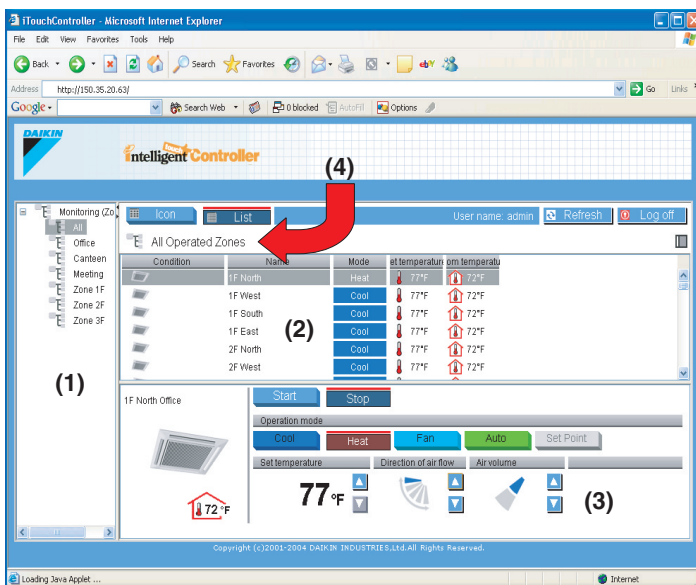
iTouchController - Microsoft Internet Explorer

File Edit View Favorites Tools Help

Back Search Favorites

Address http://150.35.20.63/ Go Links

Google Search Web 0 blocked AutoFill Options

DAIKIN

Intelligent Touch Controller

(4)

Monitoring (Zo
All
Office
Canteen
Meeting
Zone 1F
Zone 2F
Zone 3F

(1)

Icon List User name: admin Refresh Log off

All Operated Zones

| Condition | Name | Mode | et temperatur | om temperatu |
|---|---|---|---|---|
| | 1F North | Heat | 77°F | 72°F |
| | 1F West | Cool | 77°F | 72°F |
| | 1F South | Cool | 77°F | 72°F |
| | 1F East | Cool | 77°F | 72°F |
| | 2F North | Cool | 77°F | 72°F |
| | 2F West | Cool | 77°F | 72°F |

(2)

1F North Office

Start Stop

Operation mode

Cool Heat Fan Auto Set Point

Set temperature Direction of air flow Air volume

77 °F

72 °F

(3)

Copyright (c)2001-2004 DAIKIN INDUSTRIES,Ltd.All Rights Reserved.

Loading Java Applet ... Internet